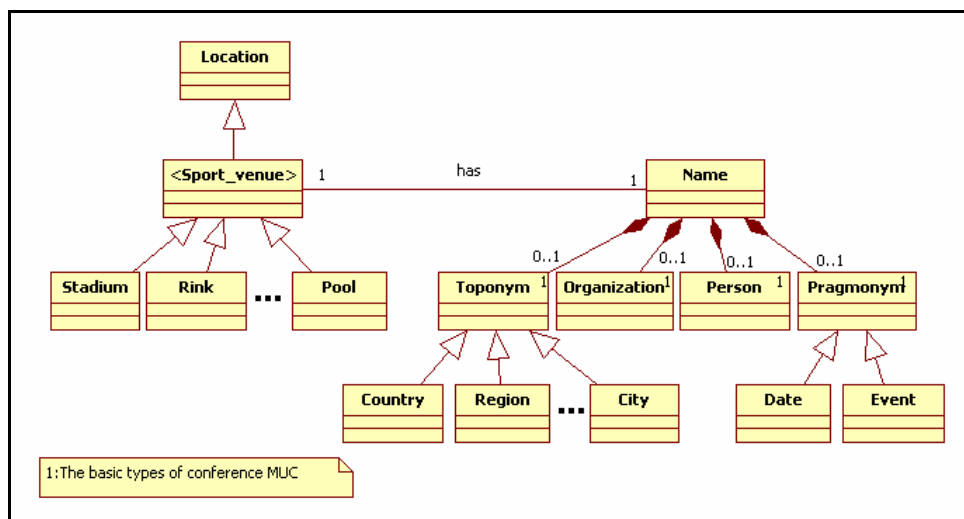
Location

<Sport_venue>

1

has

1

Name

Stadium

Rink

...

Pool

0..1

0..1

0..1

0..1

Toponym 1

Organization 1

Person 1

Pragmonym 1

Country

Region

...

City

Date

Event

1:The basic types of conference MUC